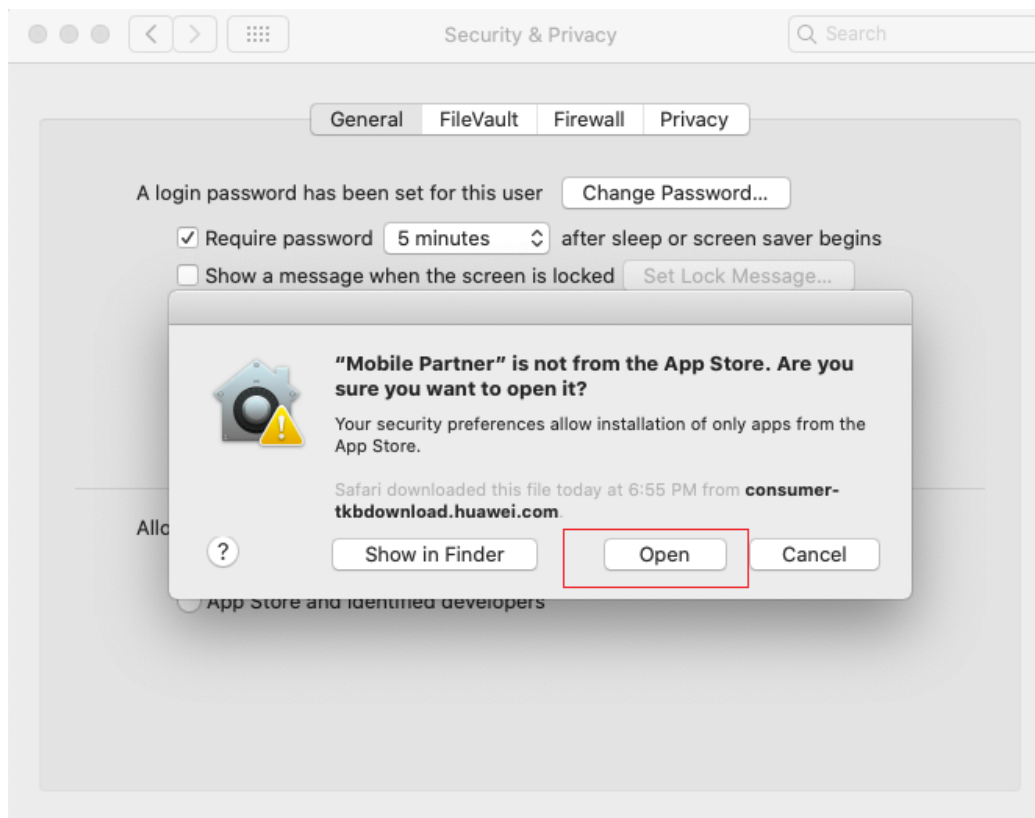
Security & Privacy

Search

General FileVault Firewall Privacy

A login password has been set for this user Change Password...

Require password 5 minutes after sleep or screen saver begins

Show a message when the screen is locked Set Lock Message...

“Mobile Partner” is not from the App Store. Are you sure you want to open it?

Your security preferences allow installation of only apps from the App Store.

Safari downloaded this file today at 6:55 PM from consumer-tkbdownload.huawei.com.

Allo

?

Show in Finder

Open

Cancel

App Store and identified developers